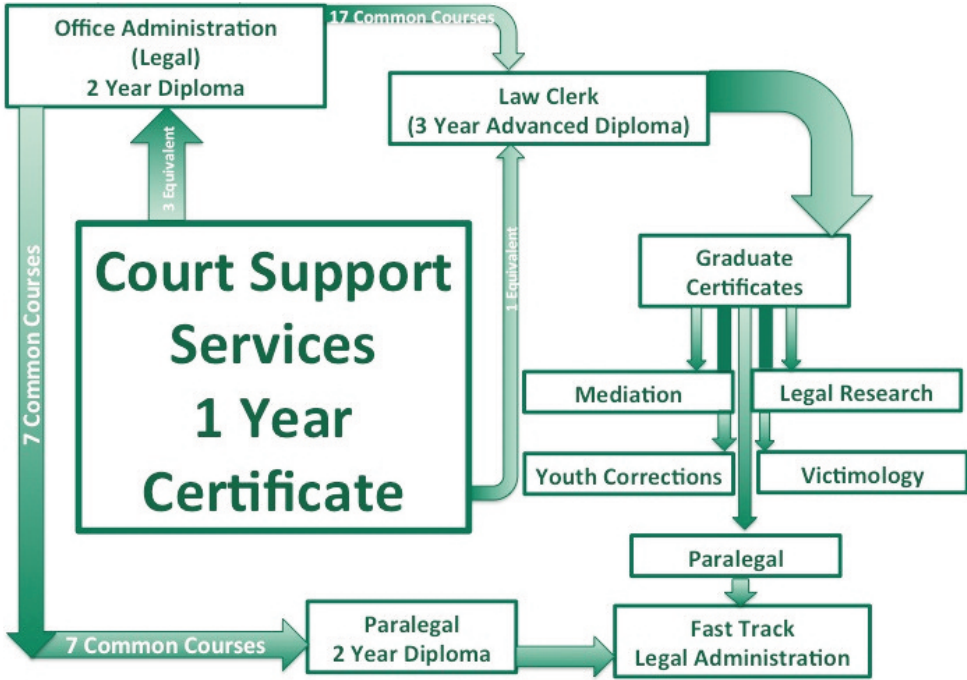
Office Administration (Legal) 2 Year Diploma

17 Common Courses

Law Clerk (3 Year Advanced Diploma)

3 Equivalent

1 Equivalent

7 Common Courses

Court Support Services 1 Year Certificate

Graduate Certificates

Mediation

Legal Research

Youth Corrections

Victimology

Paralegal

7 Common Courses

Paralegal 2 Year Diploma

Fast Track Legal Administration